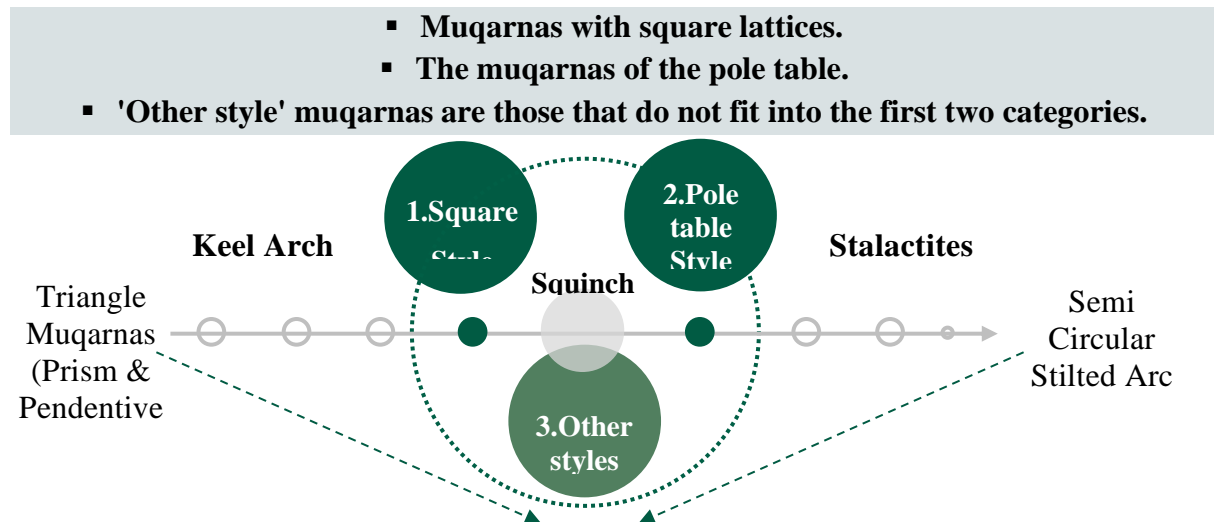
▪ Muqarnas with square lattices.
▪ The muqarnas of the pole table.
▪ 'Other style' muqarnas are those that do not fit into the first two categories.

1.Square Style

2.Pole table Style

Keel Arch

Stalactites

Squinch

Triangle Muqarnas (Prism & Pendentive

Semi Circular Stilted Arc

3.Other styles